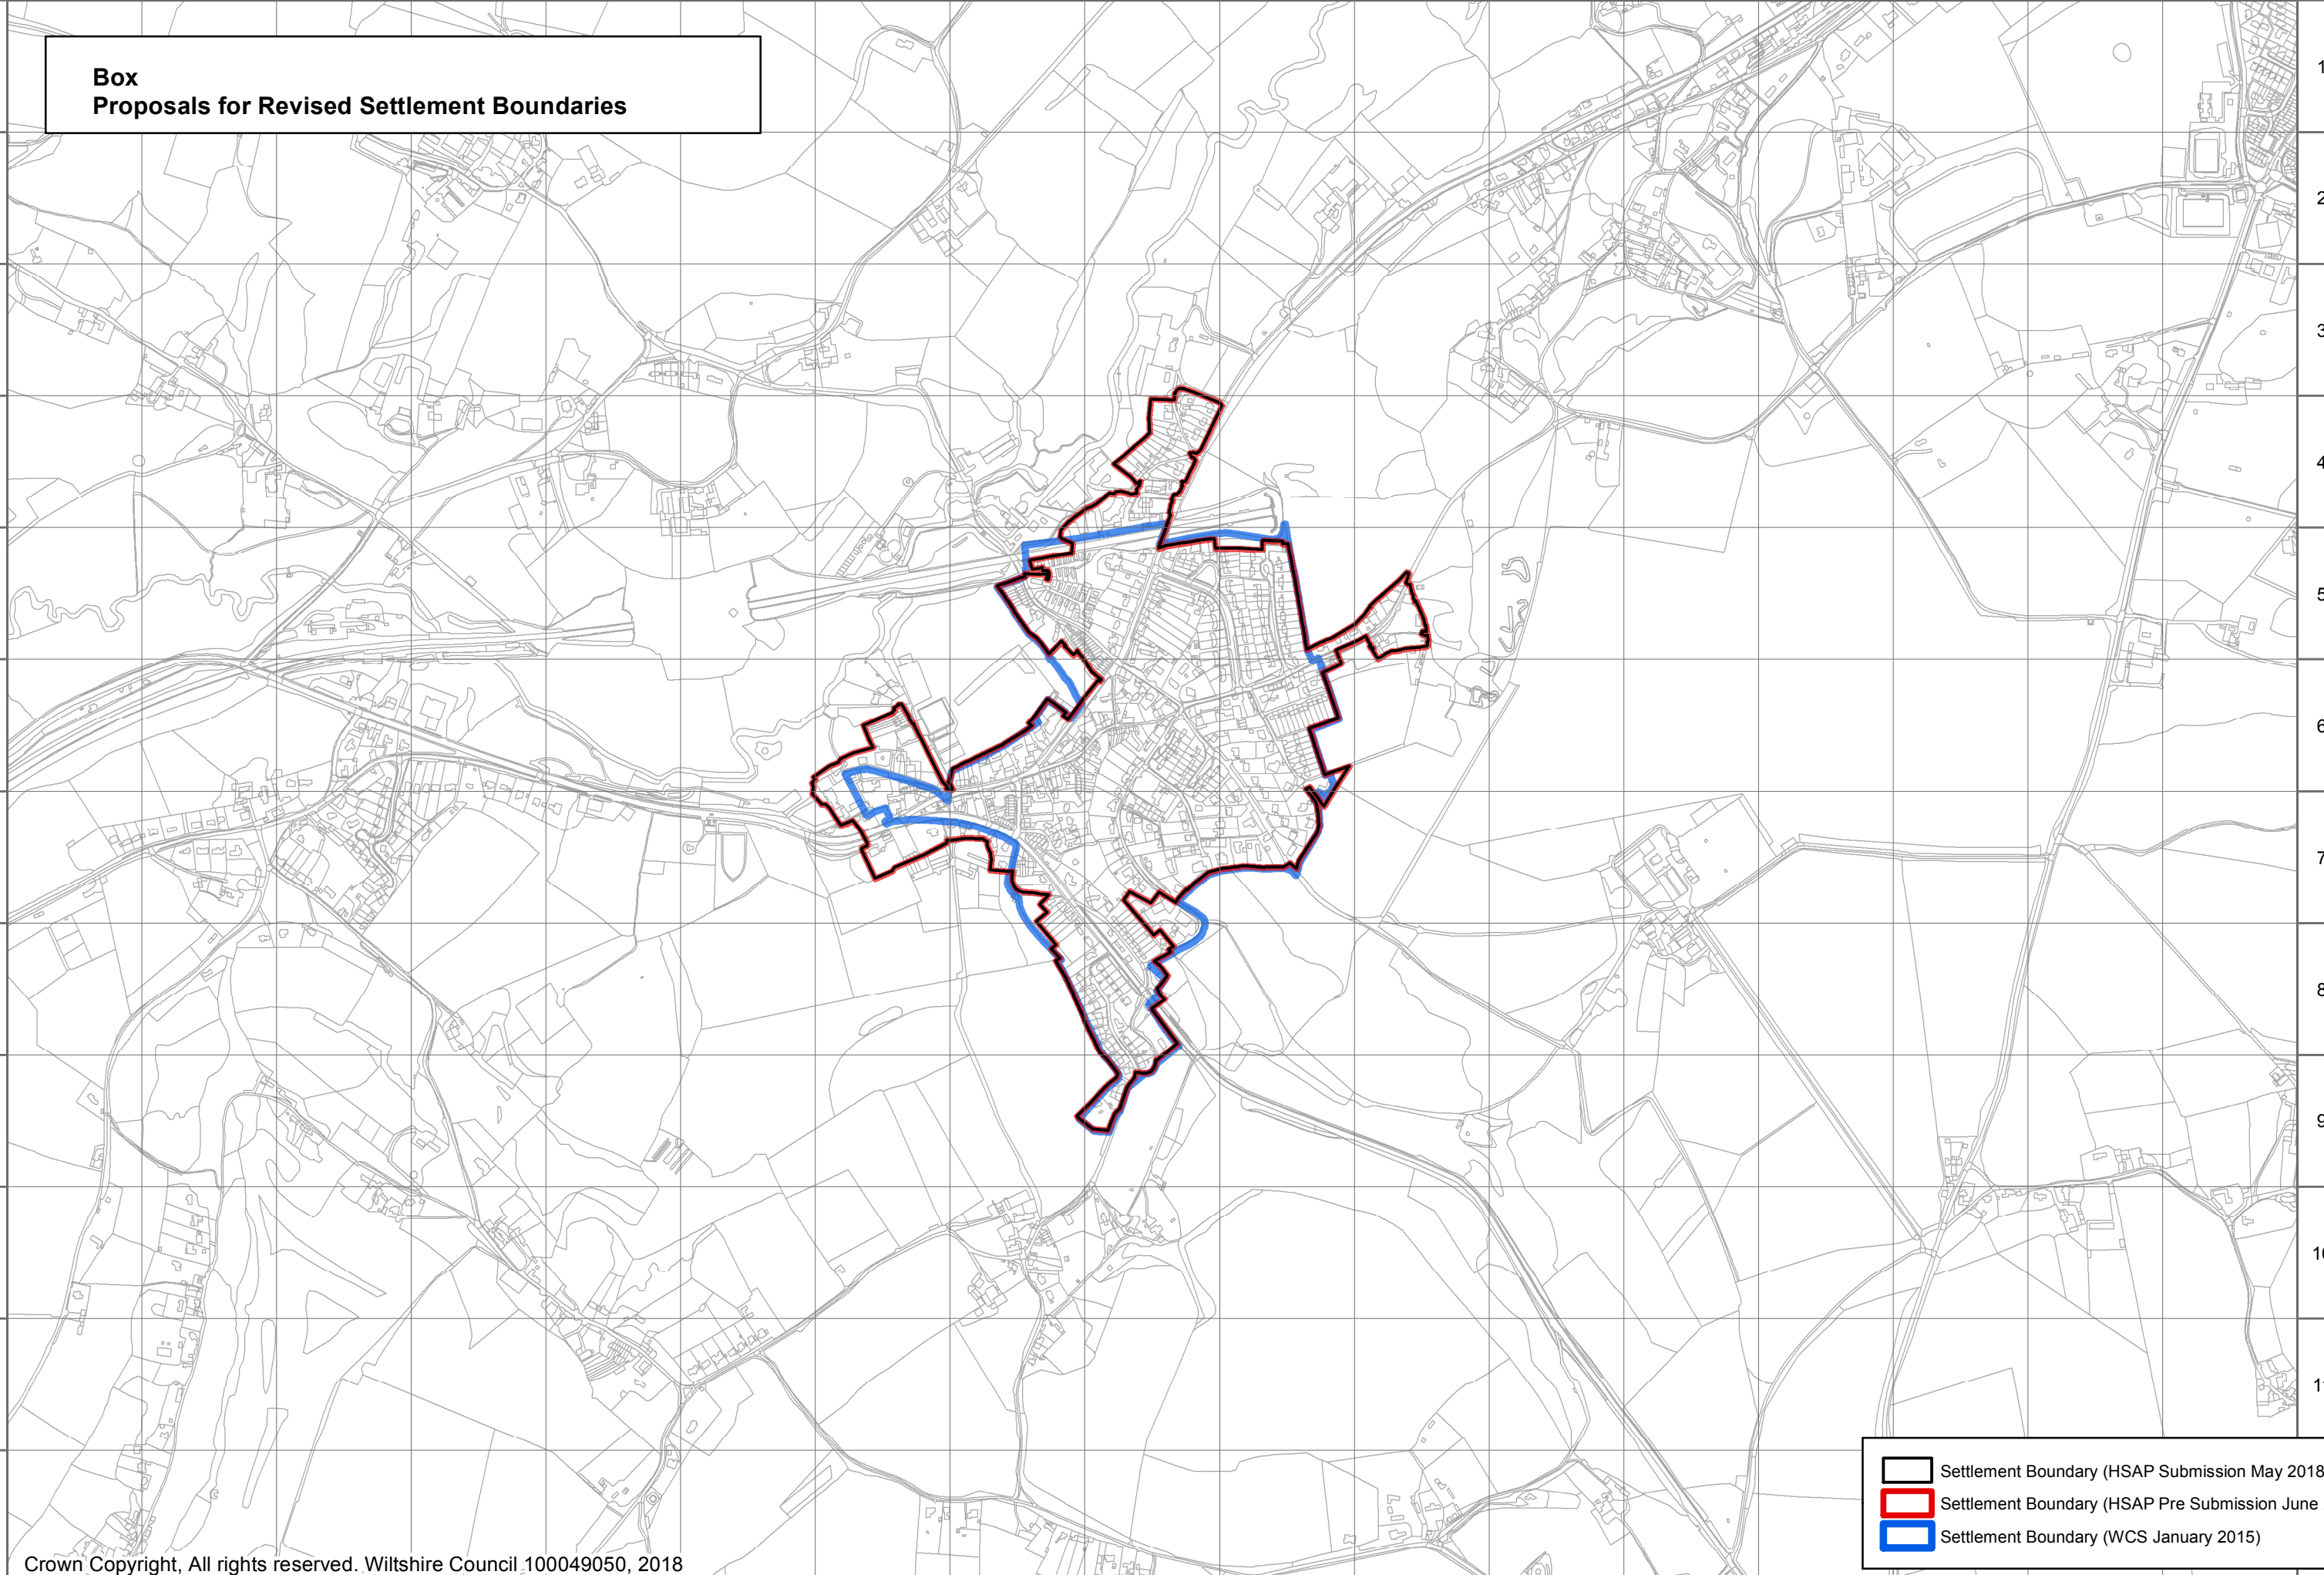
Box
Proposals for Revised Settlement Boundaries

1
2
3
4
5
6
7
8
9
10
11

Settlement Boundary (HSAP Submission May 2018
Settlement Boundary (HSAP Pre Submission June
Settlement Boundary (WCS January 2015)

Crown Copyright, All rights reserved. Wiltshire Council 100049050, 2018